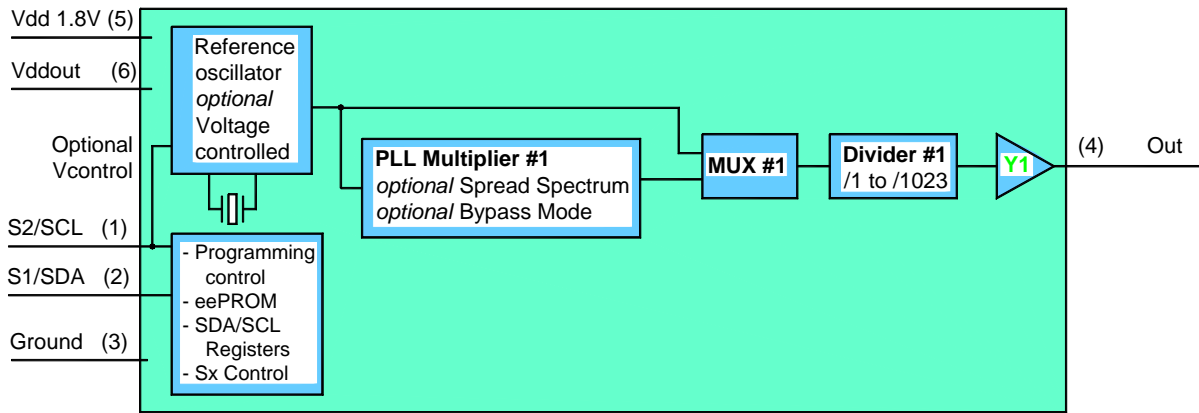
Vdd 1.8V (5)

Vddout (6)

Optional Vcontrol

S2/SCL (1)

S1/SDA (2)

Ground (3)

Reference oscillator *optional* Voltage controlled

- Programming control
- eePROM
- SDA/SCL Registers
- Sx Control

**PLL Multiplier #1**
*optional* Spread Spectrum
*optional* Bypass Mode

**MUX #1**

**Divider #1**
/1 to /1023

**Y1**

(4) Out